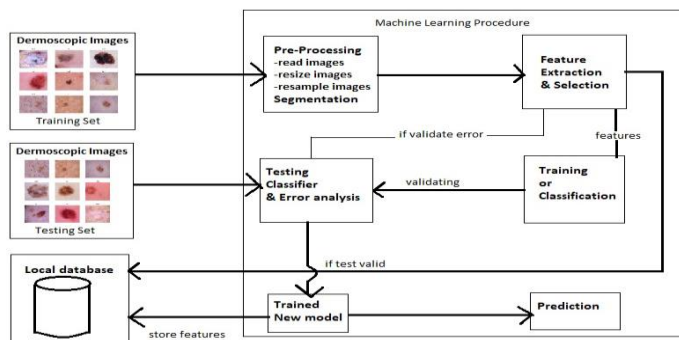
Dermoscopic Images

Training Set

Dermoscopic Images

Testing Set

Local database

Machine Learning Procedure

Pre-Processing
-read images
-resize images
-resample images
Segmentation

Feature Extraction & Selection

if validate error

features

Testing Classifier & Error analysis

validating

Training or Classification

if test valid

Trained New model

Prediction

store features